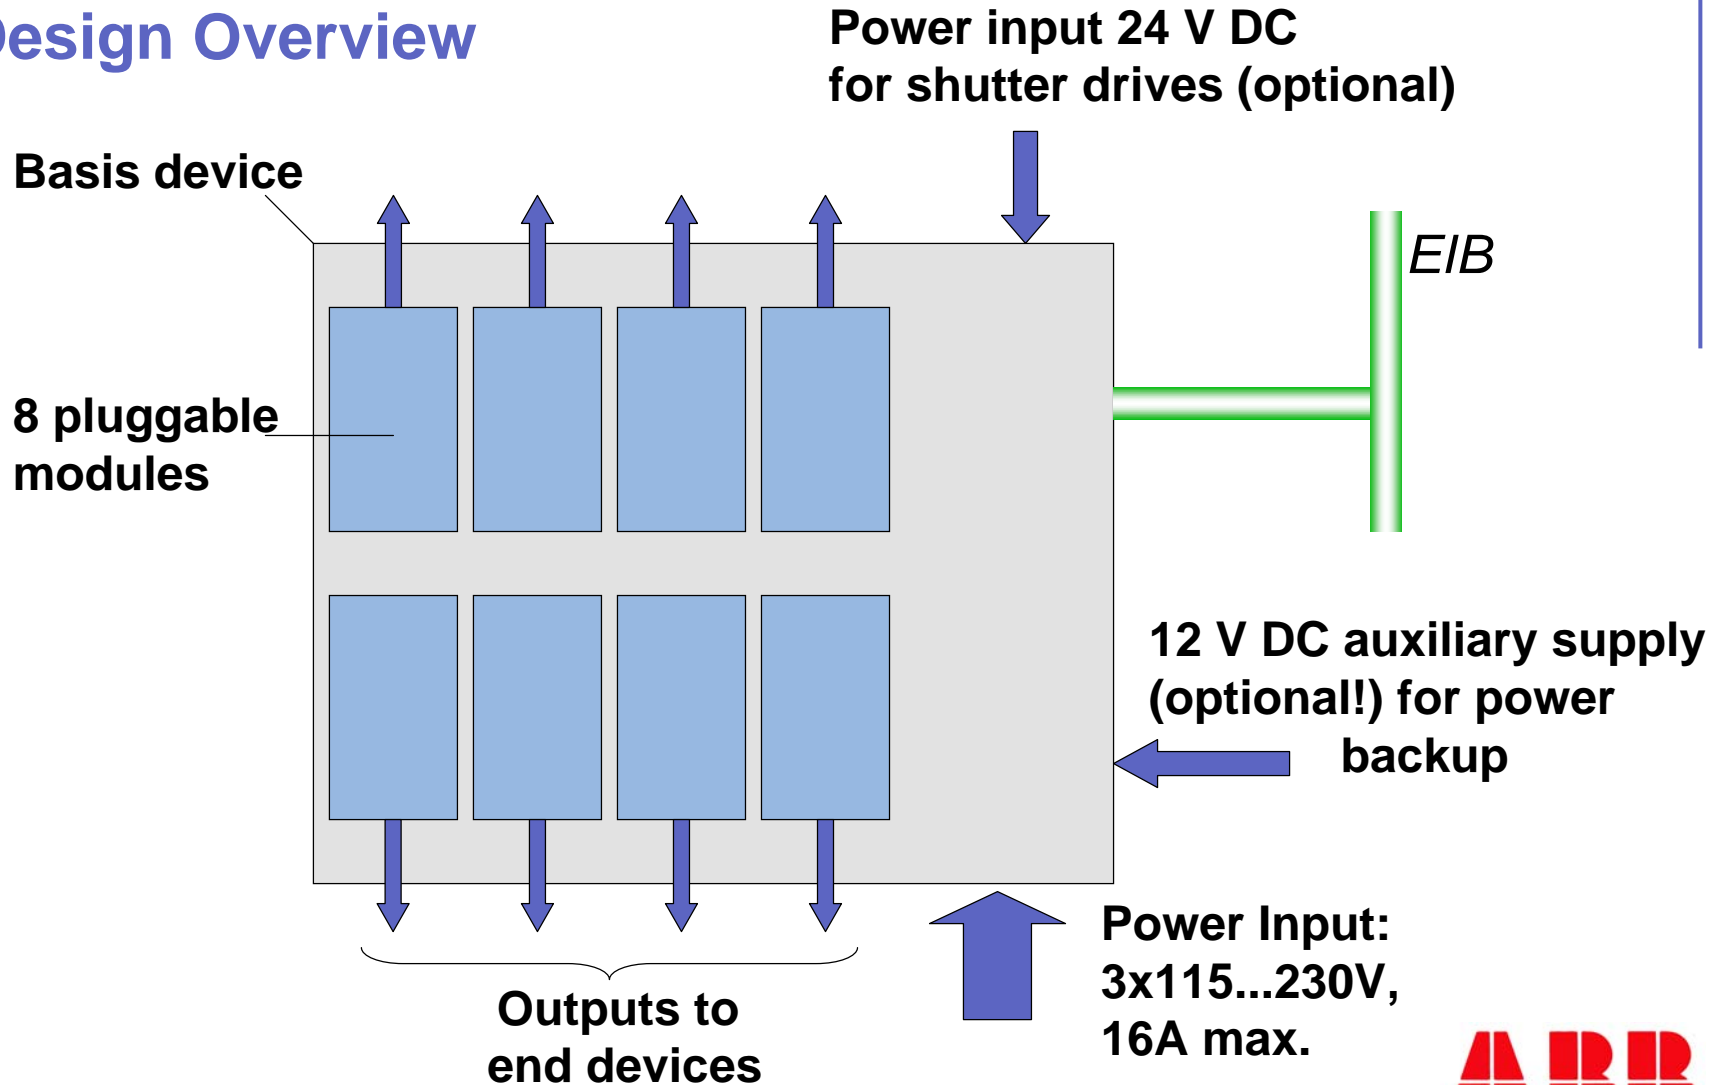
esign Overview

Power input 24 V DC
for shutter drives (optional)

Basis device

EIB

8 pluggable modules

12 V DC auxiliary supply (optional!) for power backup

Outputs to end devices

Power Input: 3x115...230V, 16A max.

ABB